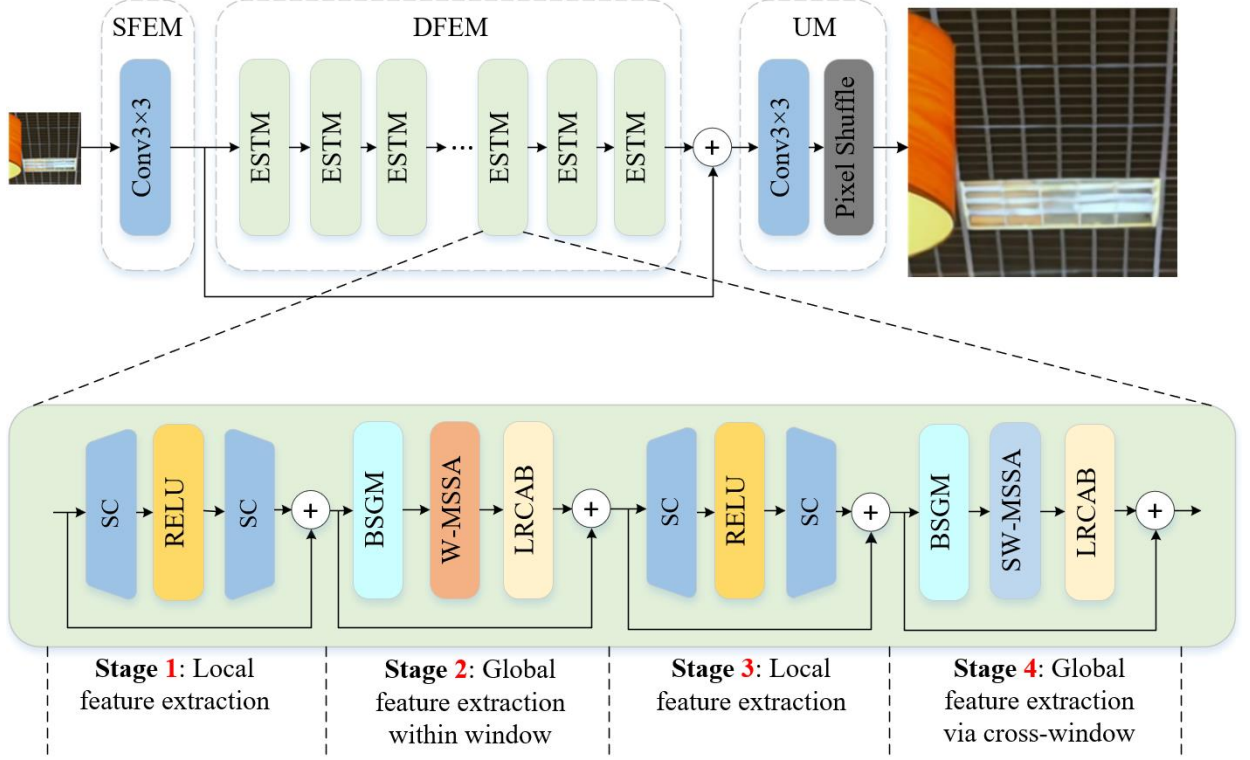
SFEM

DFEM

UM

Conv3×3

ESTM

ESTM

ESTM

ESTM

ESTM

ESTM

Conv3×3

Pixel Shuffle

SC

RELU

SC

BSGM

W-MSSA

LRCAB

SC

RELU

SC

BSGM

SW-MSSA

LRCAB

**Stage 1**: Local feature extraction

**Stage 2**: Global feature extraction within window

**Stage 3**: Local feature extraction

**Stage 4**: Global feature extraction via cross-window